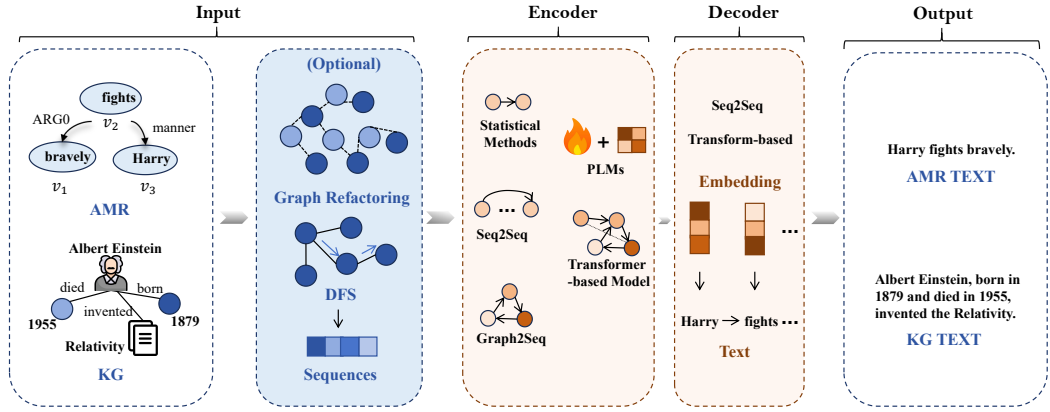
Input

fights
$v_2$
ARG0
manner
bravely
Harry
$v_1$
$v_3$
AMR

Albert Einstein
died
born
invented
1955
1879
Relativity
KG

(Optional)
Graph Refactoring
DFS
Sequences

Encoder

Statistical Methods
PLMs
Seq2Seq
Transformer -based Model
Graph2Seq

Decoder

Seq2Seq
Transform-based
Embedding
Harry → fights ···
Text

Output

Harry fights bravely.
AMR TEXT

Albert Einstein, born in 1879 and died in 1955, invented the Relativity.
KG TEXT